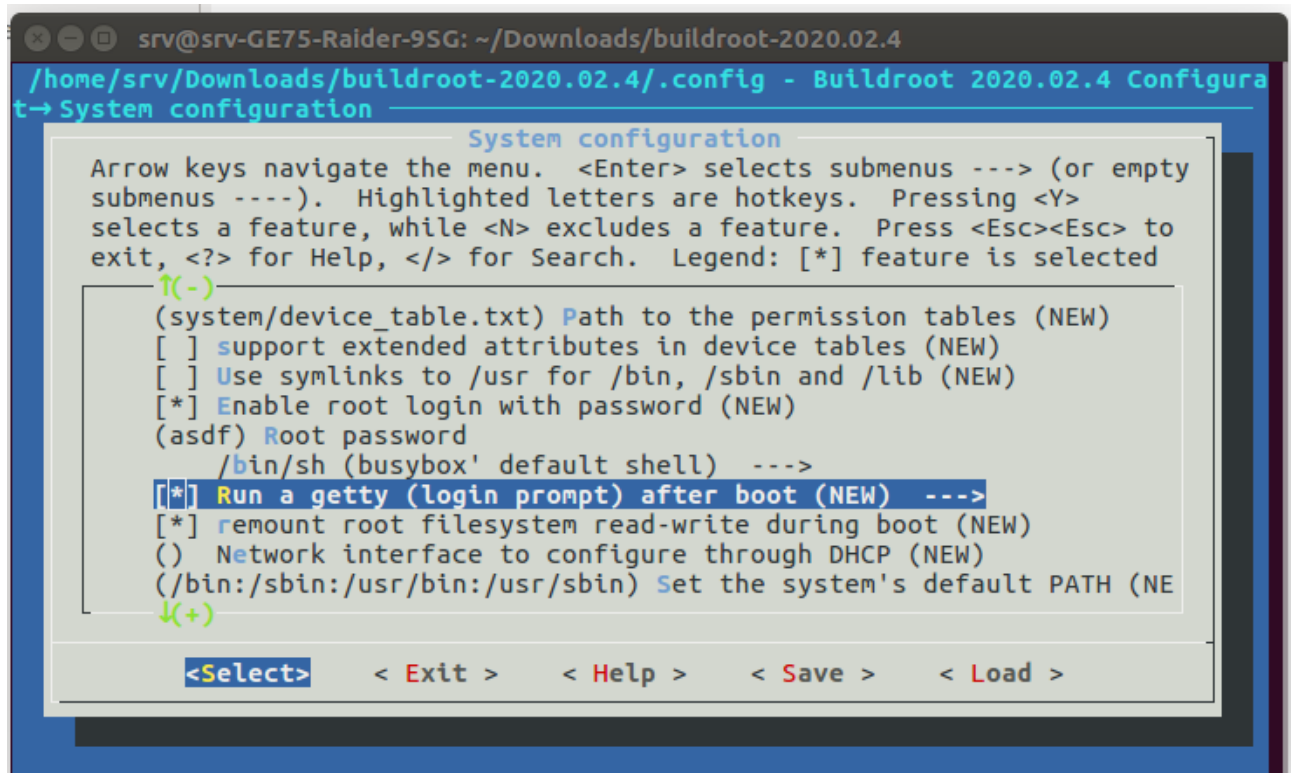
srv@srv-GE75-Raider-9SG: ~/Downloads/buildroot-2020.02.4

/home/srv/Downloads/buildroot-2020.02.4/.config - Buildroot 2020.02.4 Configura
t→ System configuration

System configuration

Arrow keys navigate the menu. <Enter> selects submenus ---> (or empty submenus ----). Highlighted letters are hotkeys. Pressing <Y> selects a feature, while <N> excludes a feature. Press <Esc><Esc> to exit, <?> for Help, </> for Search. Legend: [*] feature is selected

↑(-)
(system/device_table.txt) Path to the permission tables (NEW)
[ ] support extended attributes in device tables (NEW)
[ ] Use symlinks to /usr for /bin, /sbin and /lib (NEW)
[*] Enable root login with password (NEW)
(asdf) Root password
/bin/sh (busybox' default shell) --->
[*] Run a getty (login prompt) after boot (NEW) --->
[*] remount root filesystem read-write during boot (NEW)
() Network interface to configure through DHCP (NEW)
(/bin:/sbin:/usr/bin:/usr/sbin) Set the system's default PATH (NE
↓(+)

<Select> < Exit > < Help > < Save > < Load >